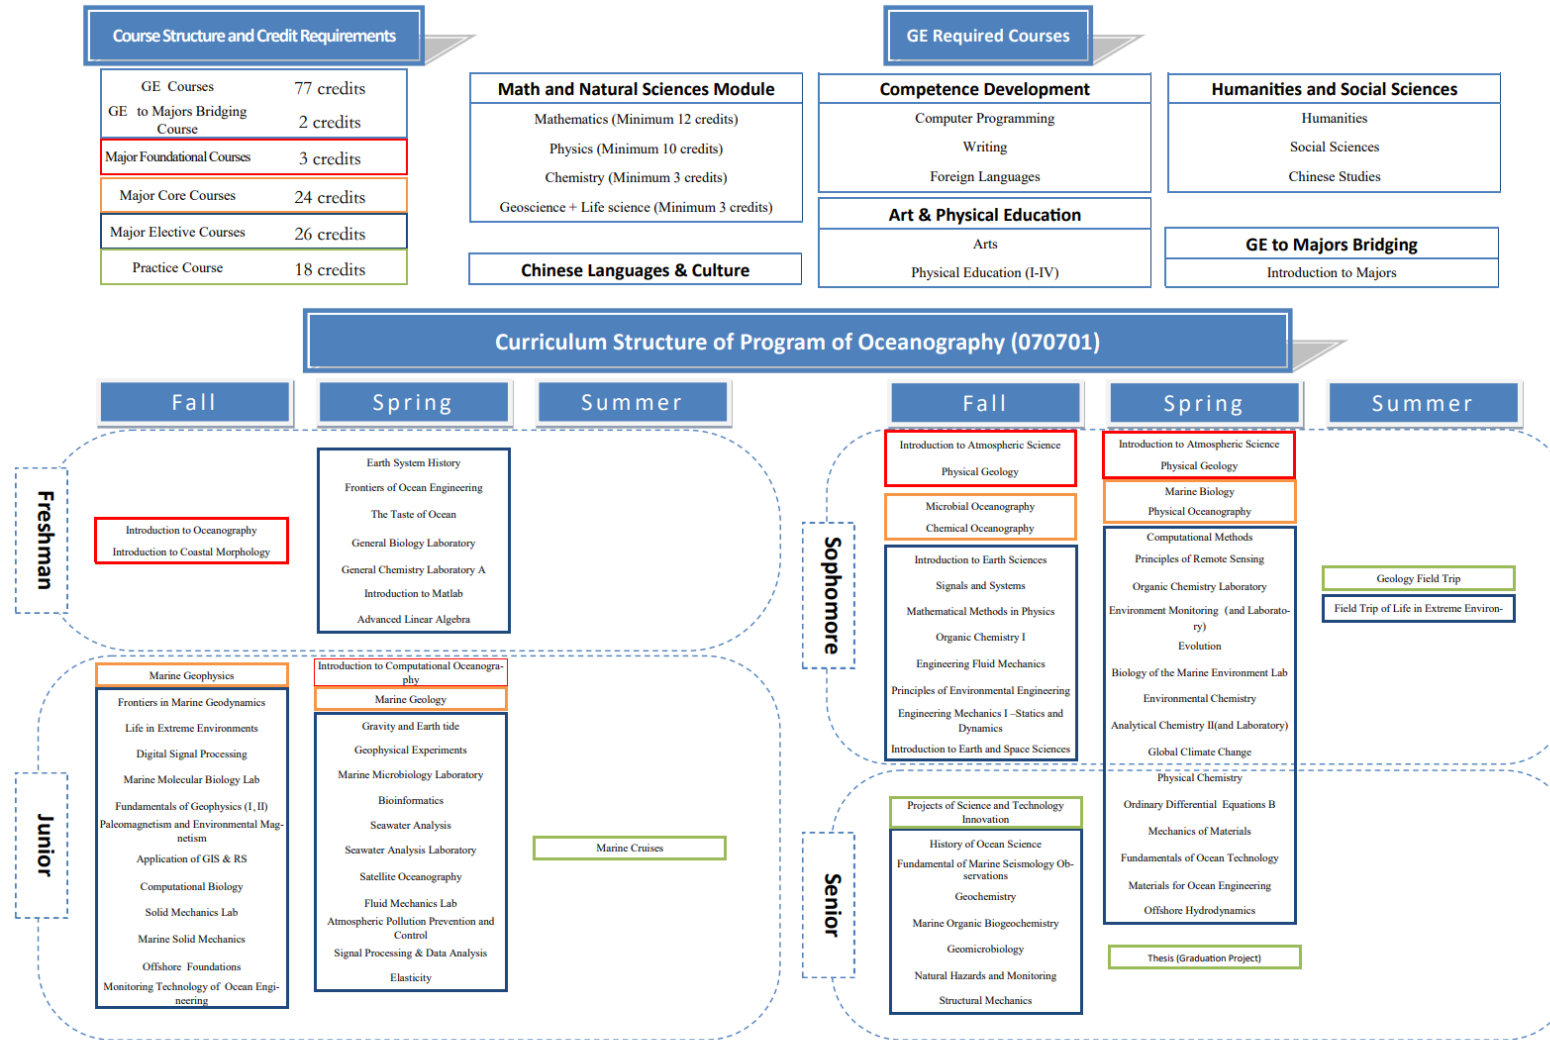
Course Structure and Credit Requirements

| | |
|---|---|
| GE Courses | 77 credits |
| GE to Majors Bridging Course | 2 credits |
| Major Foundational Courses | 3 credits |
| Major Core Courses | 24 credits |
| Major Elective Courses | 26 credits |
| Practice Course | 18 credits |

GE Required Courses

Math and Natural Sciences Module
Mathematics (Minimum 12 credits)
Physics (Minimum 10 credits)
Chemistry (Minimum 3 credits)
Geoscience + Life science (Minimum 3 credits)

Chinese Languages & Culture

Competence Development
Computer Programming
Writing
Foreign Languages

Art & Physical Education
Arts
Physical Education (I-IV)

Humanities and Social Sciences
Humanities
Social Sciences
Chinese Studies

GE to Majors Bridging
Introduction to Majors

Curriculum Structure of Program of Oceanography (070701)

Fall
Spring
Summer
Fall
Spring
Summer

Freshman

Introduction to Oceanography
Introduction to Coastal Morphology

Earth System History
Frontiers of Ocean Engineering
The Taste of Ocean
General Biology Laboratory
General Chemistry Laboratory A
Introduction to Matlab
Advanced Linear Algebra

Junior

Marine Geophysics
Frontiers in Marine Geodynamics
Life in Extreme Environments
Digital Signal Processing
Marine Molecular Biology Lab
Fundamentals of Geophysics (I, II)
Paleomagnetism and Environmental Magnetism
Application of GIS & RS
Computational Biology
Solid Mechanics Lab
Marine Solid Mechanics
Offshore Foundations
Monitoring Technology of Ocean Engineering

Introduction to Computational Oceanography
Marine Geology
Gravity and Earth tide
Geophysical Experiments
Marine Microbiology Laboratory
Bioinformatics
Seawater Analysis
Seawater Analysis Laboratory
Satellite Oceanography
Fluid Mechanics Lab
Atmospheric Pollution Prevention and Control
Signal Processing & Data Analysis
Elasticity

Marine Cruises

Sophomore

Introduction to Atmospheric Science
Physical Geology
Microbial Oceanography
Chemical Oceanography
Introduction to Earth Sciences
Signals and Systems
Mathematical Methods in Physics
Organic Chemistry I
Engineering Fluid Mechanics
Principles of Environmental Engineering
Engineering Mechanics I –Statics and Dynamics
Introduction to Earth and Space Sciences

Introduction to Atmospheric Science
Physical Geology
Marine Biology
Physical Oceanography
Computational Methods
Principles of Remote Sensing
Organic Chemistry Laboratory
Environment Monitoring (and Laboratory)
Evolution
Biology of the Marine Environment Lab
Environmental Chemistry
Analytical Chemistry II(and Laboratory)
Global Climate Change
Physical Chemistry
Ordinary Differential Equations B
Mechanics of Materials
Fundamentals of Ocean Technology
Materials for Ocean Engineering
Offshore Hydrodynamics

Geology Field Trip
Field Trip of Life in Extreme Environ-

Senior

Projects of Science and Technology Innovation
History of Ocean Science
Fundamental of Marine Seismology Observations
Geochemistry
Marine Organic Biogeochemistry
Geomicrobiology
Natural Hazards and Monitoring
Structural Mechanics

Thesis (Graduation Project)